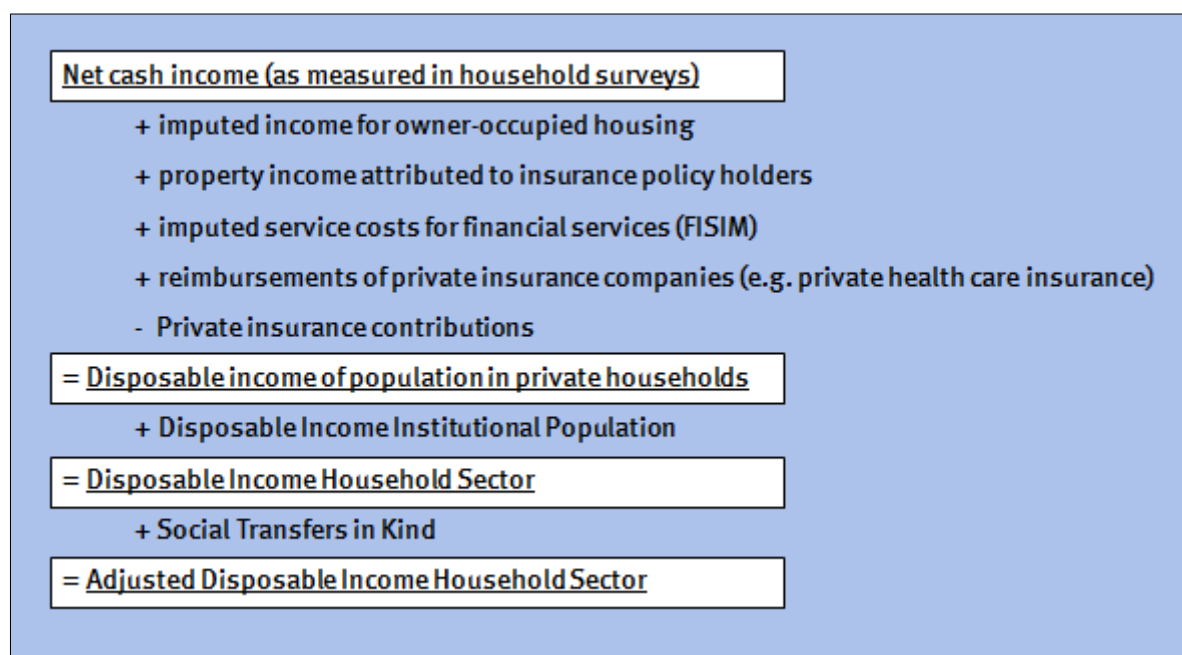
Net cash income (as measured in household surveys)

+ imputed income for owner-occupied housing

+ property income attributed to insurance policy holders

+ imputed service costs for financial services (FISIM)

+ reimbursements of private insurance companies (e.g. private health care insurance)

- Private insurance contributions

= Disposable income of population in private households

+ Disposable Income Institutional Population

= Disposable Income Household Sector

+ Social Transfers in Kind

= Adjusted Disposable Income Household Sector